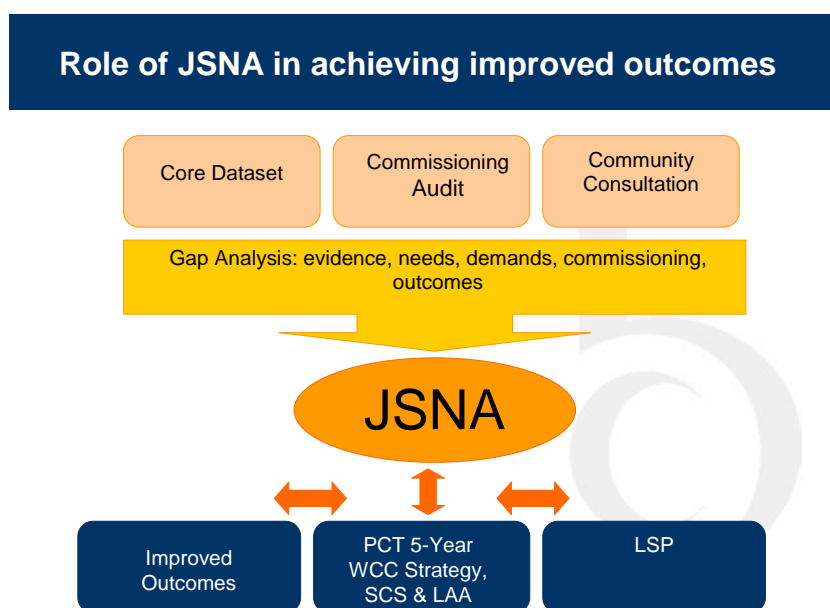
Role of JSNA in achieving improved outcomes

Core Dataset

Commissioning Audit

Community Consultation

Gap Analysis: evidence, needs, demands, commissioning, outcomes

JSNA

Improved Outcomes

PCT 5-Year WCC Strategy, SCS & LAA

LSP